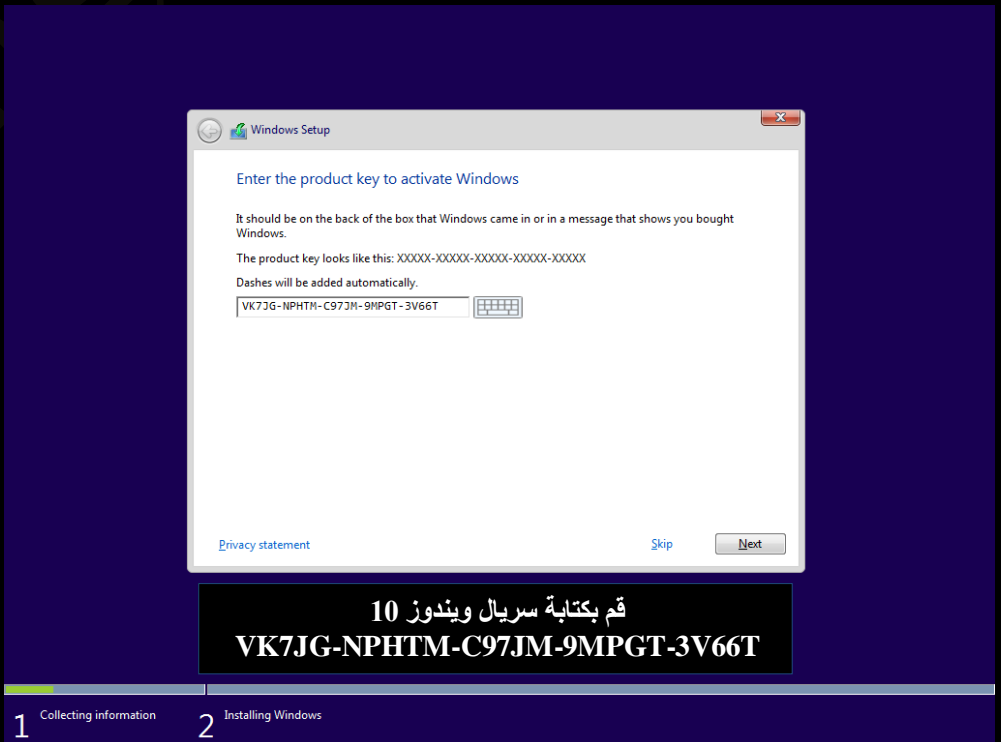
Windows Setup

Enter the product key to activate Windows

It should be on the back of the box that Windows came in or in a message that shows you bought Windows.

The product key looks like this: XXXXX-XXXXX-XXXXX-XXXXX-XXXXX

Dashes will be added automatically.

VK7JG-NPHTM-C97JM-9MPGT-3V66T

Privacy statement

Skip

Next

قم بكتابة سريال ويندوز 10
VK7JG-NPHTM-C97JM-9MPGT-3V66T

1 Collecting information

2 Installing Windows